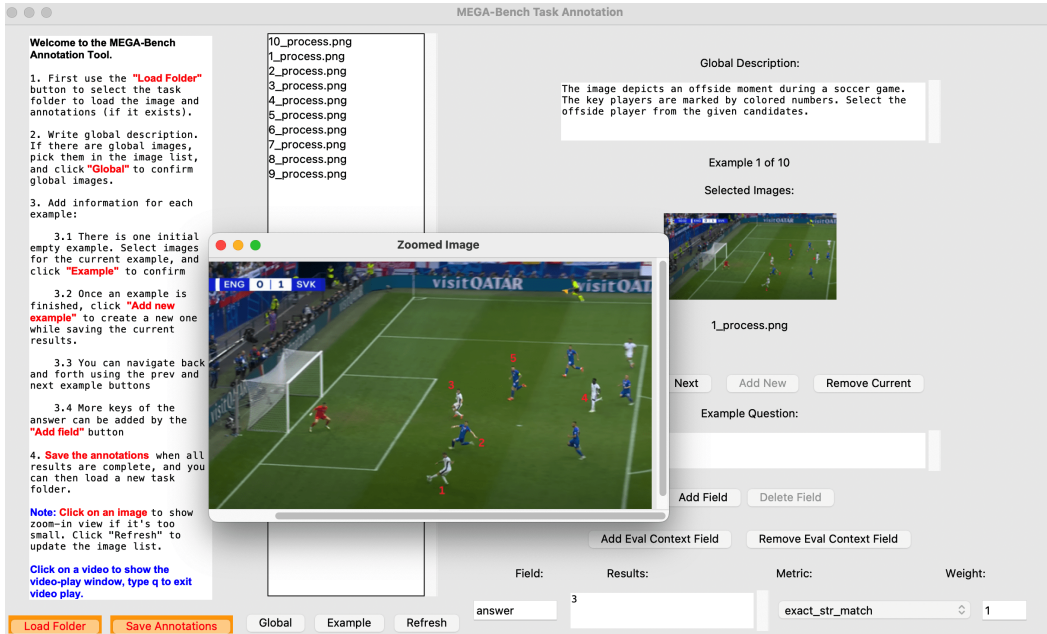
MEGA-Bench Task Annotation

Welcome to the MEGA-Bench Annotation Tool.

1. First use the "Load Folder" button to select the task folder to load the image and annotations (if it exists).

2. Write global description. If there are global images, pick them in the image list, and click "Global" to confirm global images.

3. Add information for each example:

3.1 There is one initial empty example. Select images for the current example, and click "Example" to confirm

3.2 Once an example is finished, click "Add new example" to create a new one while saving the current results.

3.3 You can navigate back and forth using the prev and next example buttons

3.4 More keys of the answer can be added by the "Add field" button

4. Save the annotations when all results are complete, and you can then load a new task folder.

Note: Click on an image to show zoom-in view if it's too small. Click "Refresh" to update the image list.

Click on a video to show the video-play window, type q to exit video play.

10_process.png
1_process.png
2_process.png
3_process.png
4_process.png
5_process.png
6_process.png
7_process.png
8_process.png
9_process.png

Zoomed Image

ENG 0 | 1 SVK
visitQATAR
visitQATAR
5
3
4
2
1

Global Description:

The image depicts an offside moment during a soccer game. The key players are marked by colored numbers. Select the offside player from the given candidates.

Example 1 of 10

Selected Images:

1_process.png

Next
Add New
Remove Current

Example Question:

Add Field
Delete Field

Add Eval Context Field
Remove Eval Context Field

Field:
Results:
Metric:
Weight:

answer
3
exact_str_match
1

Load Folder
Save Annotations
Global
Example
Refresh